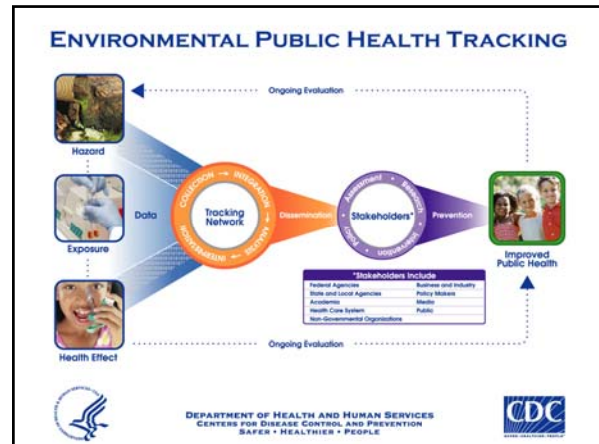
ENVIRONMENTAL PUBLIC HEALTH TRACKING

Ongoing Evaluation

Hazard

Data

Exposure

Health Effect

COLLECTION • INTEGRATION • ANALYSIS • INTERPRETATION

Tracking Network

Dissemination

Assessment • Research • Intervention • Policy

Stakeholders*

Prevention

Improved Public Health

| *Stakeholders Include | |
|---|---|
| Federal Agencies | Business and Industry |
| State and Local Agencies | Policy Makers |
| Academia | Media |
| Health Care System | Public |
| Non-Governmental Organizations | |

Ongoing Evaluation

DEPARTMENT OF HEALTH AND HUMAN SERVICES
CENTERS FOR DISEASE CONTROL AND PREVENTION
SAFER • HEALTHIER • PEOPLE

CDC